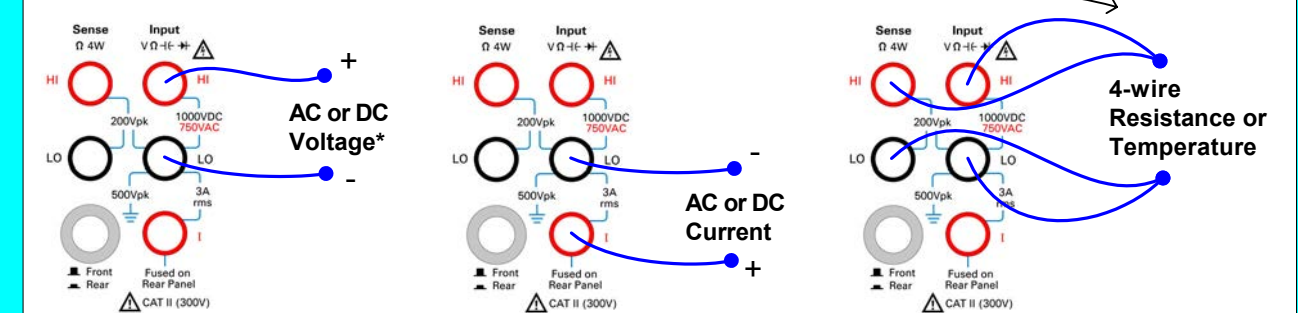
Sense
Ω 4W
Input
VΩ ⊣⊢ ⊣◀⊢ ⚠
HI
HI
200Vpk
1000VDC
750VAC
LO
LO
500Vpk
3A
rms
I
Front
Rear
Fused on
Rear Panel
⚠ CAT II (300V)
+
AC or DC
Voltage*
-

Sense
Ω 4W
Input
VΩ ⊣⊢ ⊣◀⊢ ⚠
HI
HI
200Vpk
1000VDC
750VAC
LO
LO
500Vpk
3A
rms
I
Front
Rear
Fused on
Rear Panel
⚠ CAT II (300V)
-
AC or DC
Current
+

Sense
Ω 4W
Input
VΩ ⊣⊢ ⊣◀⊢ ⚠
HI
HI
200Vpk
1000VDC
750VAC
LO
LO
500Vpk
3A
rms
I
Front
Rear
Fused on
Rear Panel
⚠ CAT II (300V)
4-wire
Resistance or
Temperature